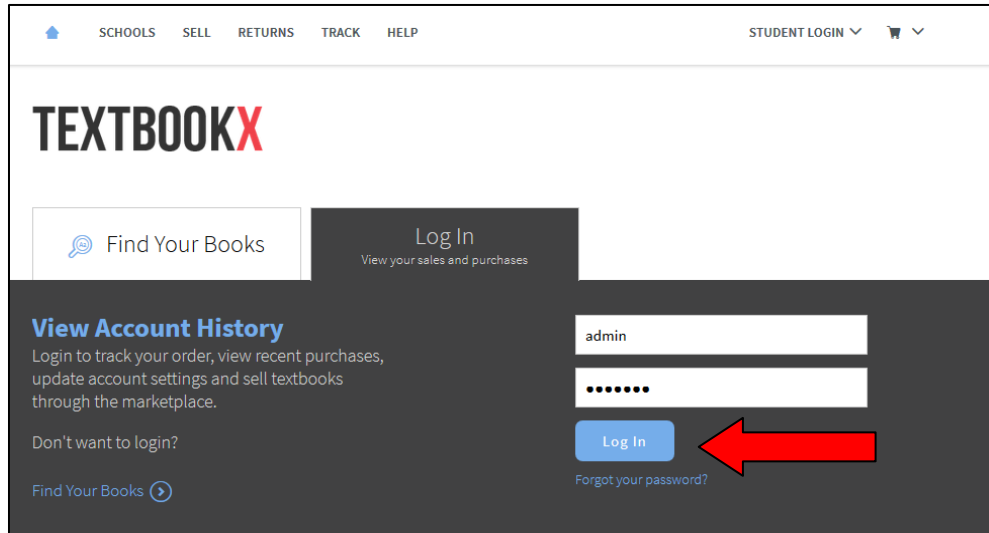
SCHOOLS SELL RETURNS TRACK HELP

STUDENT LOGIN

TEXTBOOKX

Find Your Books

Log In
View your sales and purchases

View Account History
Login to track your order, view recent purchases, update account settings and sell textbooks through the marketplace.

Don't want to login?

Find Your Books

admin

•••••••

Log In

Forgot your password?